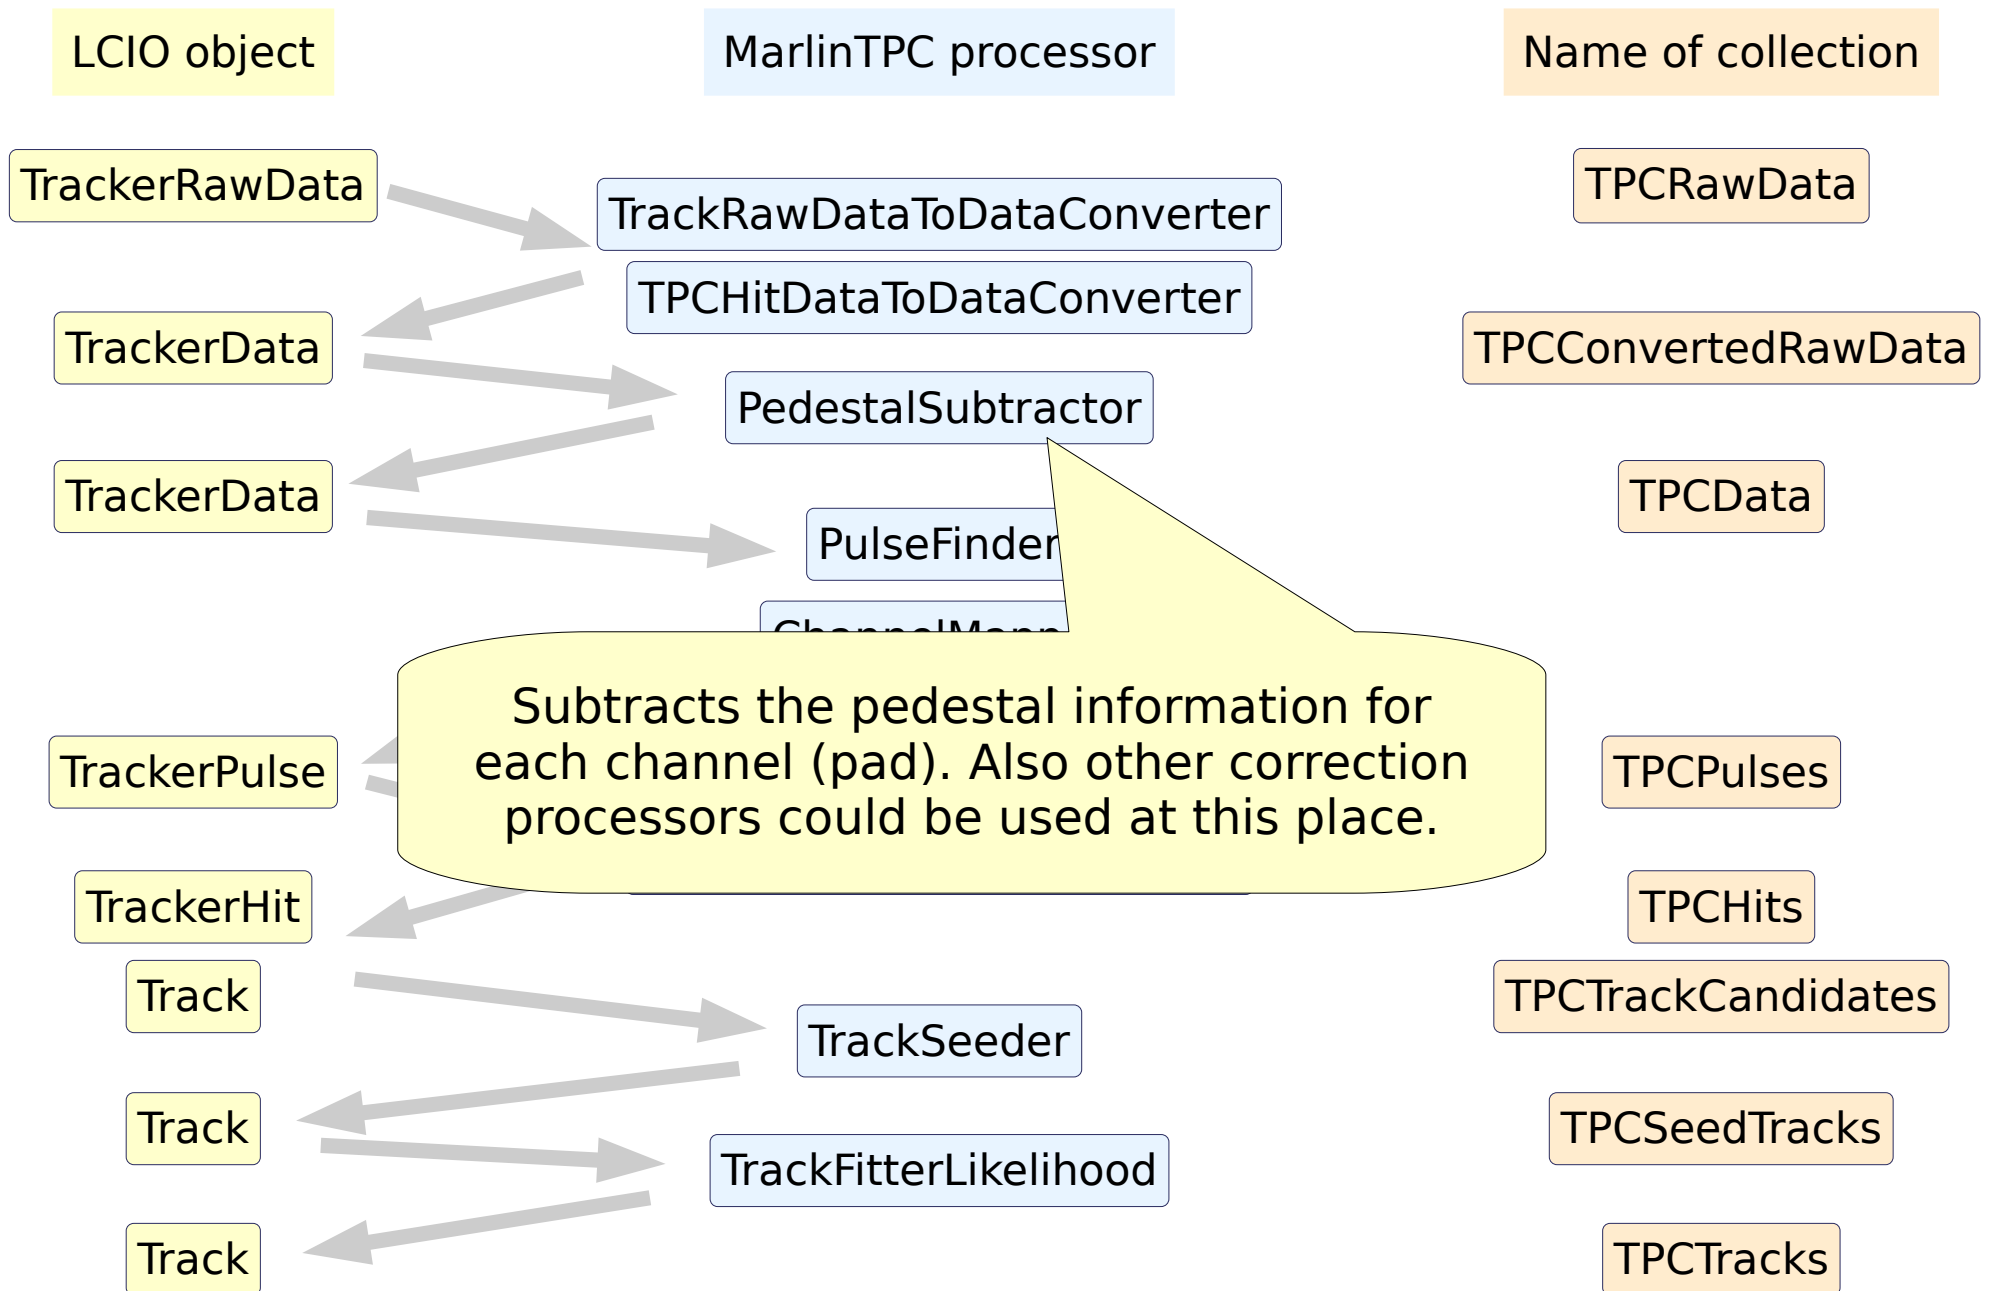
LCIO object

MarlinTPC processor

Name of collection

TrackerRawData

TrackRawDataToDataConverter

TPCRawData

TPCHitDataToDataConverter

TrackerData

TPCConvertedRawData

PedestalSubtractor

TrackerData

TPCData

PulseFinder

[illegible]

Subtracts the pedestal information for each channel (pad). Also other correction processors could be used at this place.

TrackerPulse

TPCPulses

TrackerHit

TPCHits

Track

TPCTrackCandidates

TrackSeeder

Track

TPCSeedTracks

TrackFitterLikelihood

Track

TPCTracks